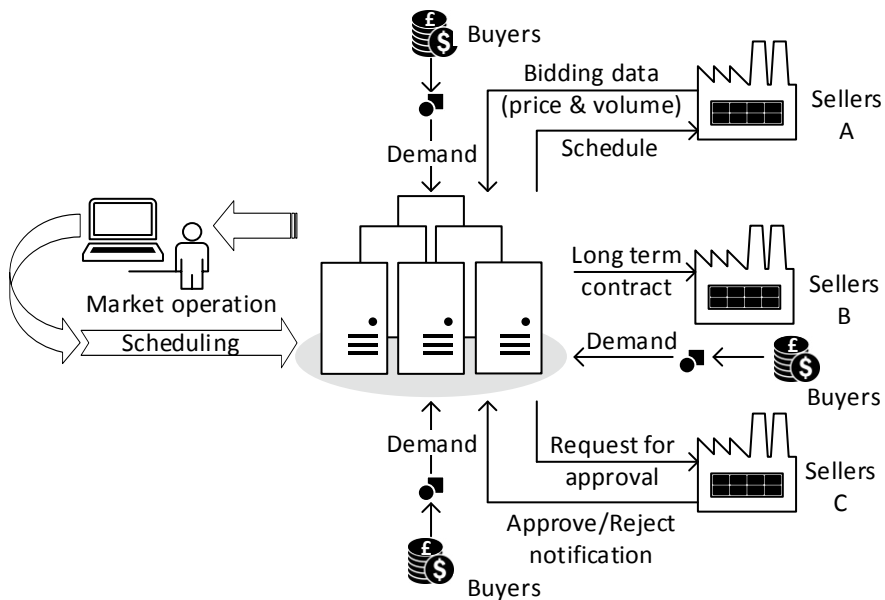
Buyers

Bidding data (price & volume)

Sellers A

Demand

Schedule

Long term contract

Sellers B

Market operation

Scheduling

Demand

Buyers

Demand

Request for approval

Sellers C

Approve/Reject notification

Buyers